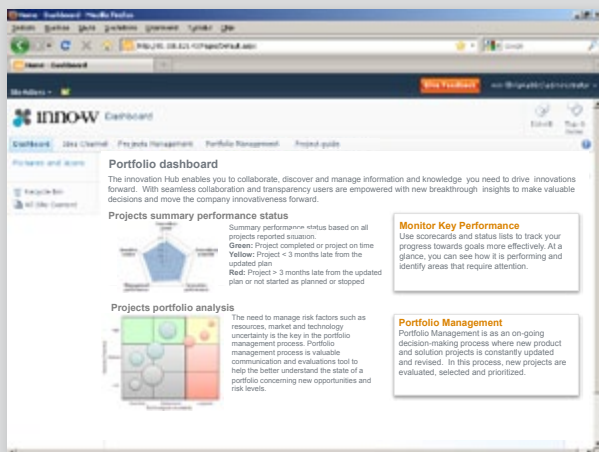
Home - Dashboard - Mozilla Firefox

Site Actions

inno-W Dashboard

Dashboard Idea Channel Projects Management Portfolio Management Project guide

Pictures and Icons

Recycle Bin
All Site Content

Portfolio dashboard

The innovation Hub enables you to collaborate, discover and manage information and knowledge you need to drive innovations forward. With seamless collaboration and transparency users are empowered with new breakthrough insights to make valuable decisions and move the company innovativeness forward.

Projects summary performance status

Summary performance status based on all projects reported situation.
Green: Project completed or project on time
Yellow: Project < 3 months late from the updated plan
Red: Project > 3 months late from the updated plan or not started as planned or stopped

Monitor Key Performance
Use scorecards and status lists to track your progress towards goals more effectively. At a glance, you can see how it is performing and identify areas that require attention.

Projects portfolio analysis

The need to manage risk factors such as resources, market and technology uncertainty is the key in the portfolio management process. Portfolio management process is valuable communication and evaluations tool to help the better understand the state of a portfolio concerning new opportunities and risk levels.

Portfolio Management
Portfolio Management is as an on-going decision-making process where new product and solution projects is constantly updated and revised. In this process, new projects are evaluated, selected and prioritized.